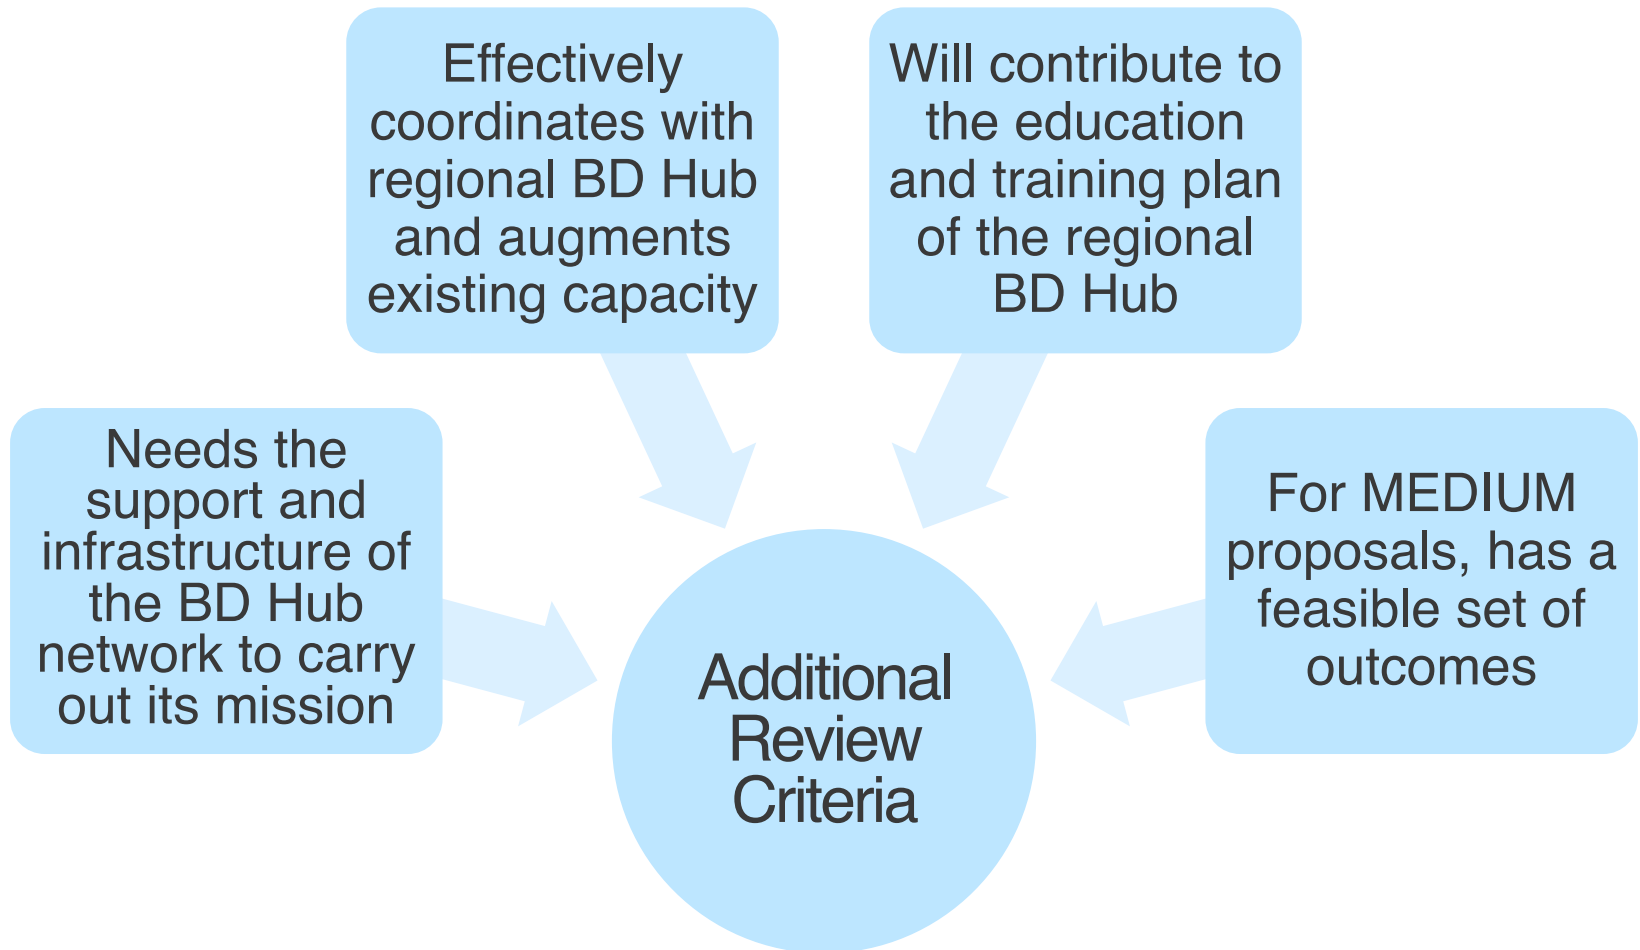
Effectively coordinates with regional BD Hub and augments existing capacity

Will contribute to the education and training plan of the regional BD Hub

Needs the support and infrastructure of the BD Hub network to carry out its mission

For MEDIUM proposals, has a feasible set of outcomes

Additional Review Criteria